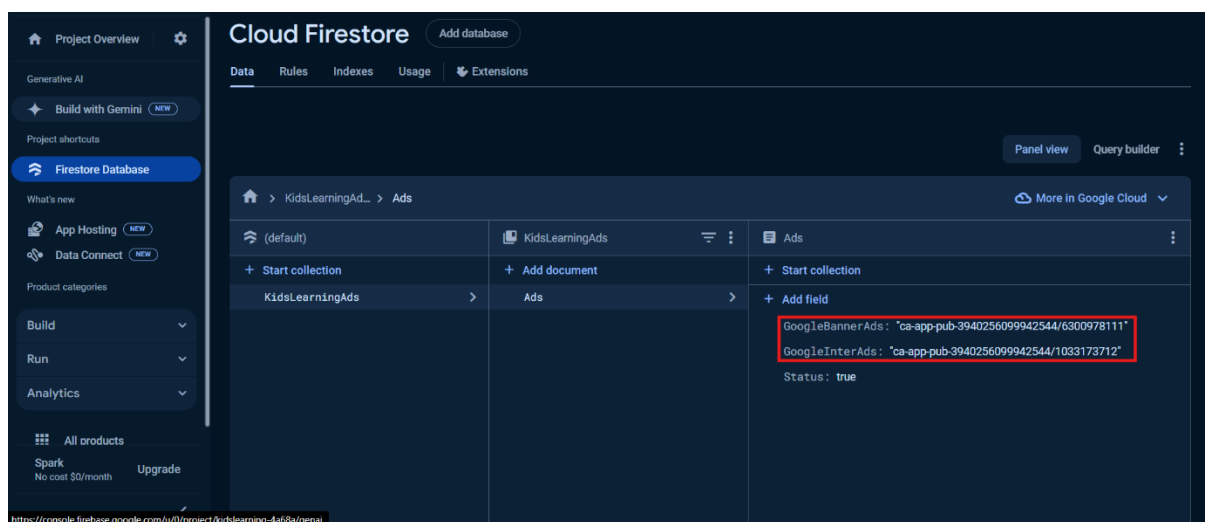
Project Overview

Generative AI

Build with Gemini NEW

Project shortcuts

Firestore Database

What's new

App Hosting NEW

Data Connect NEW

Product categories

Build

Run

Analytics

All products

Spark
No cost $0/month

Upgrade

https://console.firebase.google.com/u/0/project/kidslearning-4a68a/genai

Cloud Firestore

Add database

Data Rules Indexes Usage Extensions

Panel view Query builder

KidsLearningAd... > Ads

More in Google Cloud

(default)

+ Start collection

KidsLearningAds

KidsLearningAds

+ Add document

Ads

Ads

+ Start collection

+ Add field

GoogleBannerAds: "ca-app-pub-3940256099942544/6300978111"

GoogleInterAds: "ca-app-pub-3940256099942544/1033173712"

Status: true